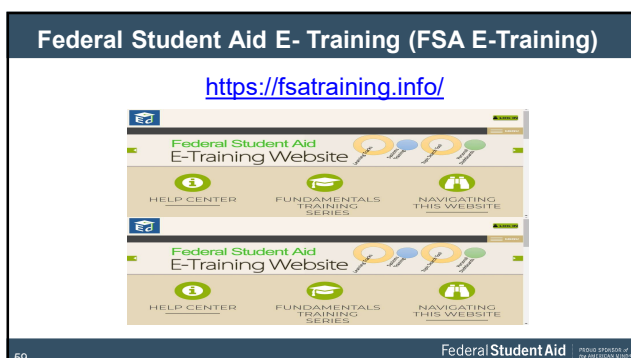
Federal Student Aid E- Training (FSA E-Training)

https://fsatraining.info/

Federal Student Aid
E-Training Website

HELP CENTER

FUNDAMENTALS TRAINING SERIES

NAVIGATING THIS WEBSITE

Federal Student Aid
E-Training Website

HELP CENTER

FUNDAMENTALS TRAINING SERIES

NAVIGATING THIS WEBSITE

60

Federal Student Aid | PROUD SPONSOR of the AMERICAN MIND